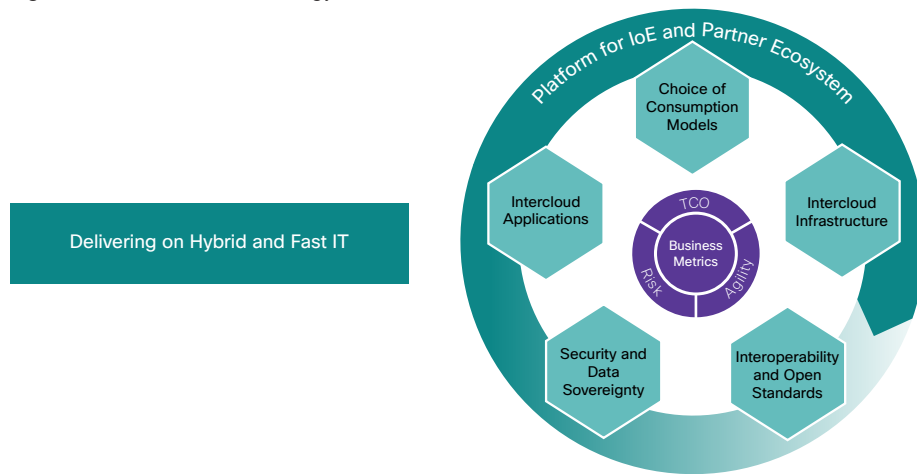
Delivering on Hybrid and Fast IT

Platform for IoE and Partner Ecosystem

Choice of Consumption Models

Intercloud Applications

Intercloud Infrastructure

TCO

Business Metrics

Risk

Agility

Security and Data Sovereignty

Interoperability and Open Standards